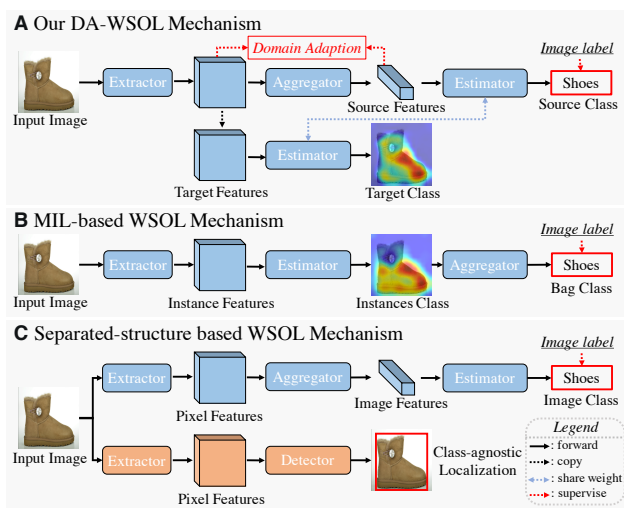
**A** Our DA-WSOL Mechanism

Image label

Domain Adaption

Input Image

Extractor

Aggregator

Source Features

Estimator

Shoes

Source Class

Estimator

Target Features

Target Class

**B** MIL-based WSOL Mechanism

Image label

Input Image

Extractor

Instance Features

Estimator

Instances Class

Aggregator

Shoes

Bag Class

**C** Separated-structure based WSOL Mechanism

Image label

Extractor

Pixel Features

Aggregator

Image Features

Estimator

Shoes

Image Class

Input Image

Extractor

Pixel Features

Detector

Class-agnostic Localization

Legend

: forward

: copy

: share weight

: supervise